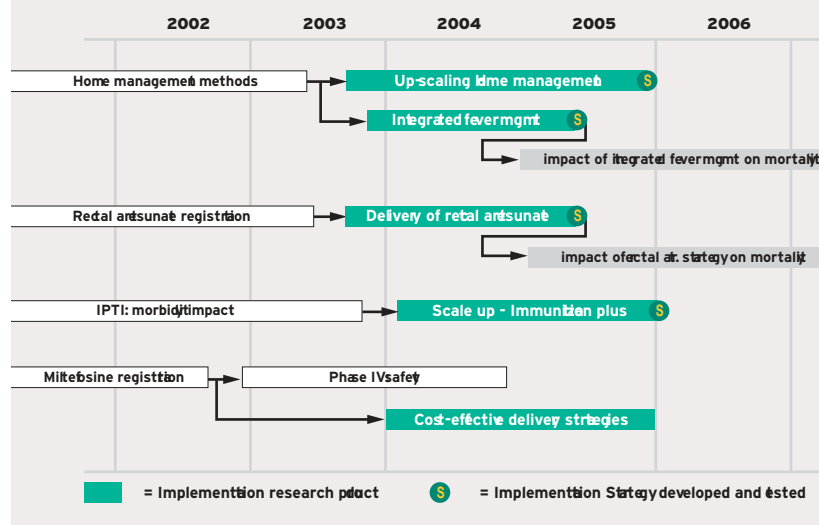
2002 2003 2004 2005 2006

Home management methods

Up-scaling home management $

Integrated fever mgmt $

impact of integrated fever mgmt on mortality

Rectal artesunate registration

Delivery of rectal artesunate $

impact of rectal art. strategy on mortality

IPTI: morbidity impact

Scale up - Immunization plus $

Miltefosine registration

Phase IV safety

Cost-effective delivery strategies

= Implementation research product

$ = Implementation Strategy developed and tested